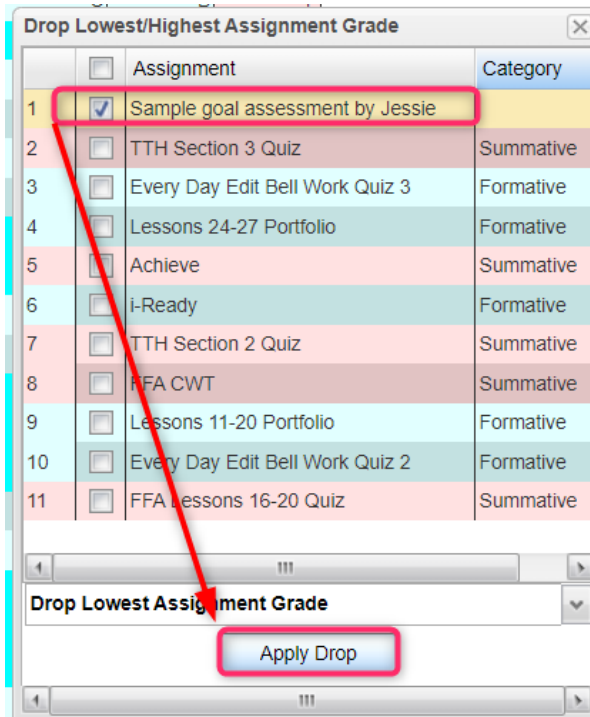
Drop Lowest/Highest Assignment Grade

| | | Assignment | Category |
|---|---|---|---|
| 1 | ☑ | Sample goal assessment by Jessie | |
| 2 | ☐ | TTH Section 3 Quiz | Summative |
| 3 | ☐ | Every Day Edit Bell Work Quiz 3 | Formative |
| 4 | ☐ | Lessons 24-27 Portfolio | Formative |
| 5 | ☐ | Achieve | Summative |
| 6 | ☐ | i-Ready | Formative |
| 7 | ☐ | TTH Section 2 Quiz | Summative |
| 8 | ☐ | FFA CWT | Summative |
| 9 | ☐ | Lessons 11-20 Portfolio | Formative |
| 10 | ☐ | Every Day Edit Bell Work Quiz 2 | Formative |
| 11 | ☐ | FFA Lessons 16-20 Quiz | Summative |

Drop Lowest Assignment Grade

Apply Drop